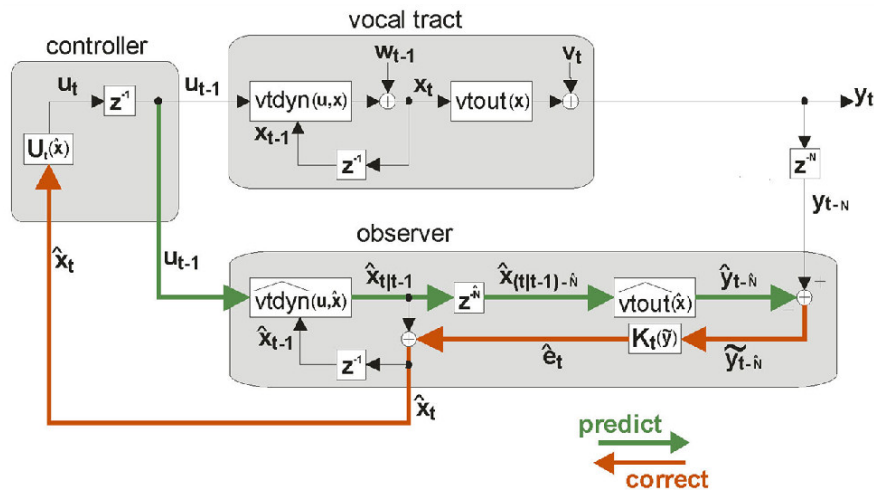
vocal tract

controller

$u_t$

$z^{-1}$

$u_{t-1}$

vtdyn$(u,x)$

$w_{t-1}$

$x_t$

vtout$(x)$

$v_t$

$y_t$

$x_{t-1}$

$z^{-1}$

$U_t(\hat{x})$

$z^{-N}$

$y_{t-N}$

observer

$\hat{x}_t$

$u_{t-1}$

$\widehat{\text{vtdyn}}(u,\hat{x})$

$\hat{x}_{t|t-1}$

$z^{-\hat{N}}$

$\hat{x}_{(t|t-1)-\hat{N}}$

$\widehat{\text{vtout}}(\hat{x})$

$\hat{y}_{t-\hat{N}}$

$\hat{x}_{t-1}$

$z^{-1}$

$\hat{e}_t$

$K_t(\tilde{y})$

$\tilde{y}_{t-\hat{N}}$

$\hat{x}_t$

predict

correct